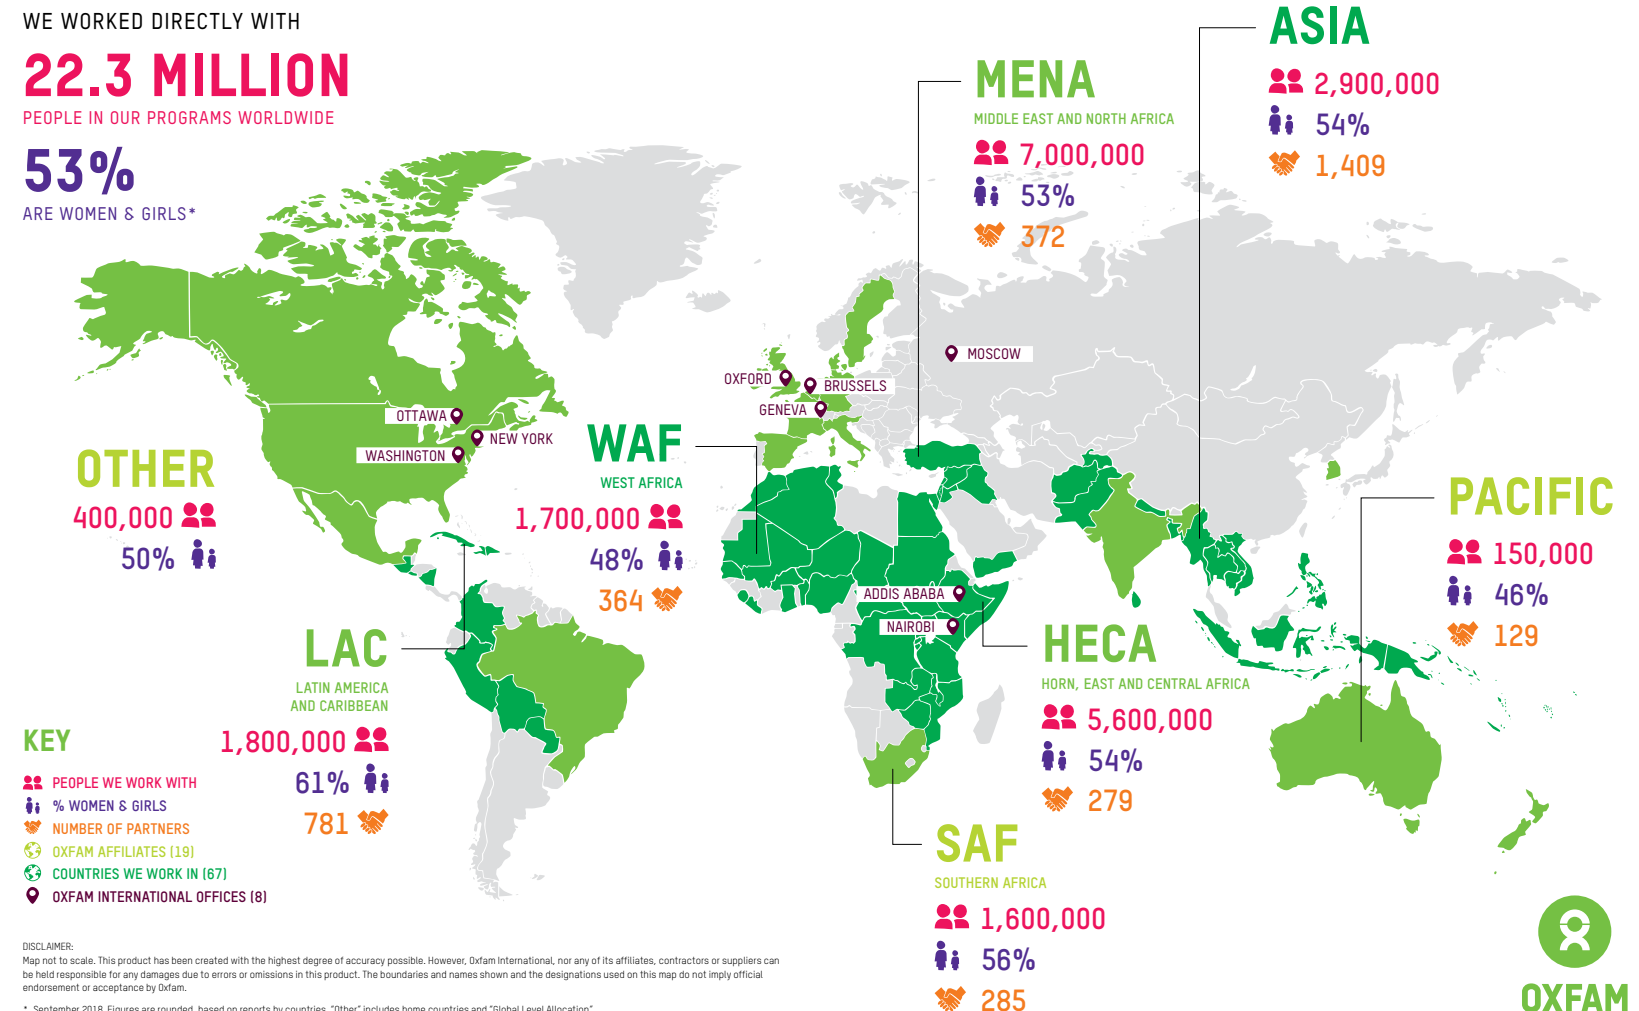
WE WORKED DIRECTLY WITH

22.3 MILLION

PEOPLE IN OUR PROGRAMS WORLDWIDE

53%

ARE WOMEN & GIRLS*

MENA

MIDDLE EAST AND NORTH AFRICA

7,000,000

53%

372

ASIA

2,900,000

54%

1,409

MOSCOW

OXFORD

BRUSSELS

GENEVA

OTTAWA

NEW YORK

WASHINGTON

OTHER

400,000

50%

WAF

WEST AFRICA

1,700,000

48%

364

PACIFIC

150,000

46%

129

ADDIS ABABA

NAIROBI

LAC

LATIN AMERICA AND CARIBBEAN

1,800,000

61%

781

HECA

HORN, EAST AND CENTRAL AFRICA

5,600,000

54%

279

KEY

PEOPLE WE WORK WITH

% WOMEN & GIRLS

NUMBER OF PARTNERS

OXFAM AFFILIATES (19)

COUNTRIES WE WORK IN (67)

OXFAM INTERNATIONAL OFFICES (8)

SAF

SOUTHERN AFRICA

1,600,000

56%

285

DISCLAIMER:
Map not to scale. This product has been created with the highest degree of accuracy possible. However, Oxfam International, nor any of its affiliates, contractors or suppliers can be held responsible for any damages due to errors or omissions in this product. The boundaries and names shown and the designations used on this map do not imply official endorsement or acceptance by Oxfam.

* September 2018. Figures are rounded, based on reports by countries. "Other" includes home countries and "Global Level Allocation".

OXFAM